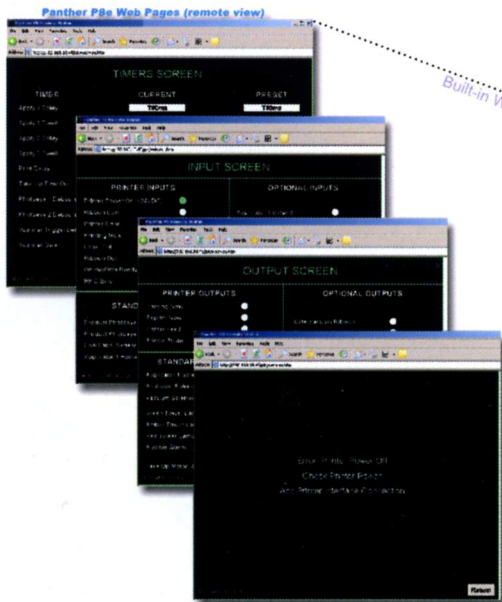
Panther P8e Web Pages (remote view)

Built-in W

TIMERS SCREEN

TIMER

CURRENT

PRESET

Apply 1 Delay

750ms

750ms

Apply 1 Timed

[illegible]

Print Delay

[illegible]

INPUT SCREEN

PRINTER INPUTS

OPTIONAL INPUTS

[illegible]

OUTPUT SCREEN

PRINTER OUTPUTS

OPTIONAL OUTPUTS

STAND

STANDAR

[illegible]

Check Printer Power

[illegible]

Return